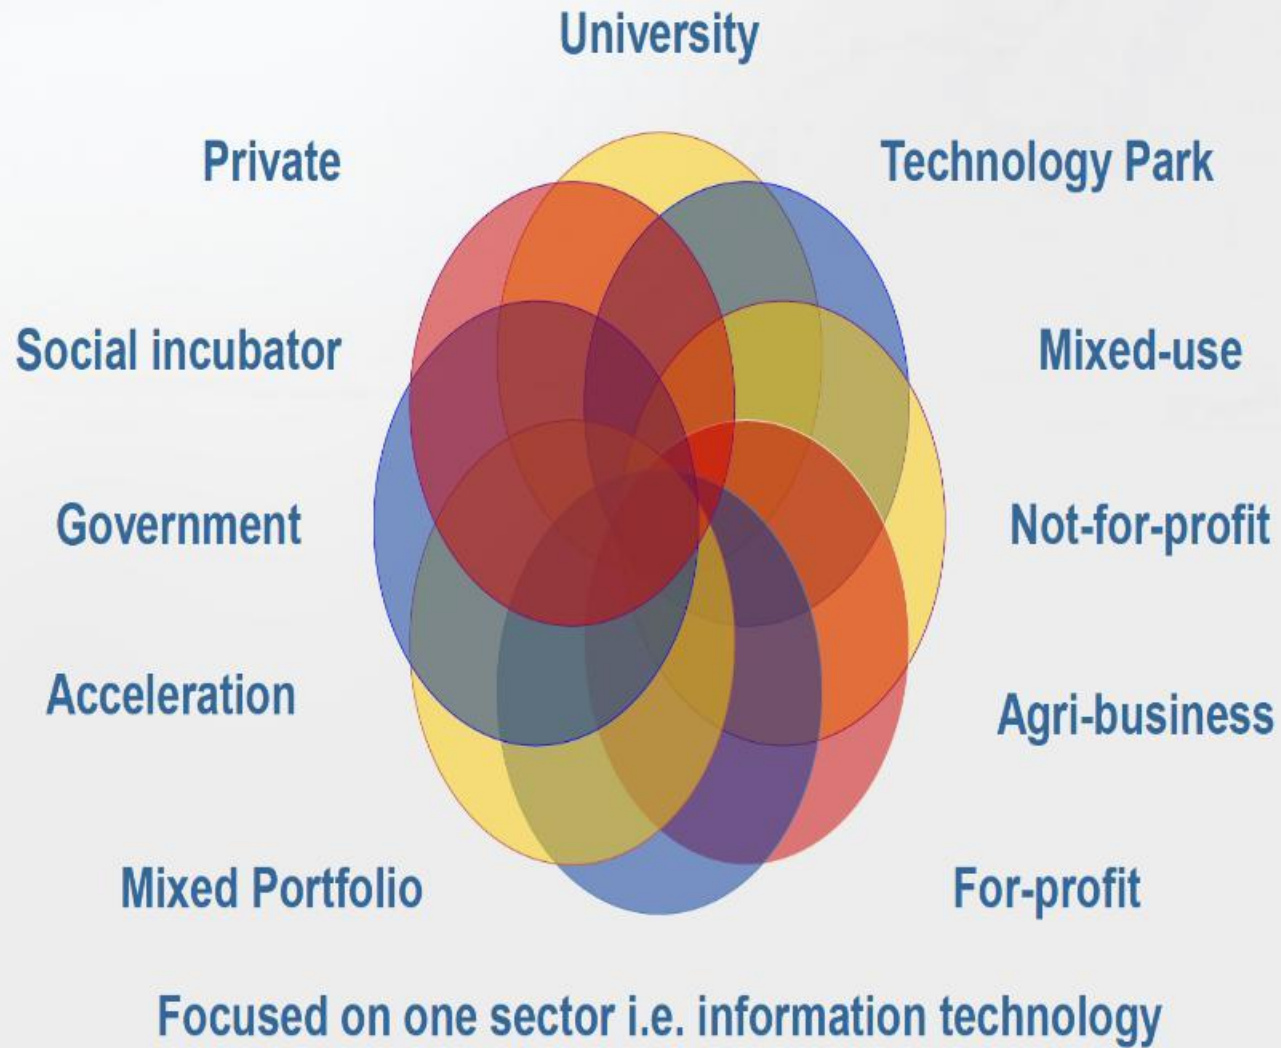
University

Private

Technology Park

Social incubator

Mixed-use

Government

Not-for-profit

Acceleration

Agri-business

Mixed Portfolio

For-profit

Focused on one sector i.e. information technology